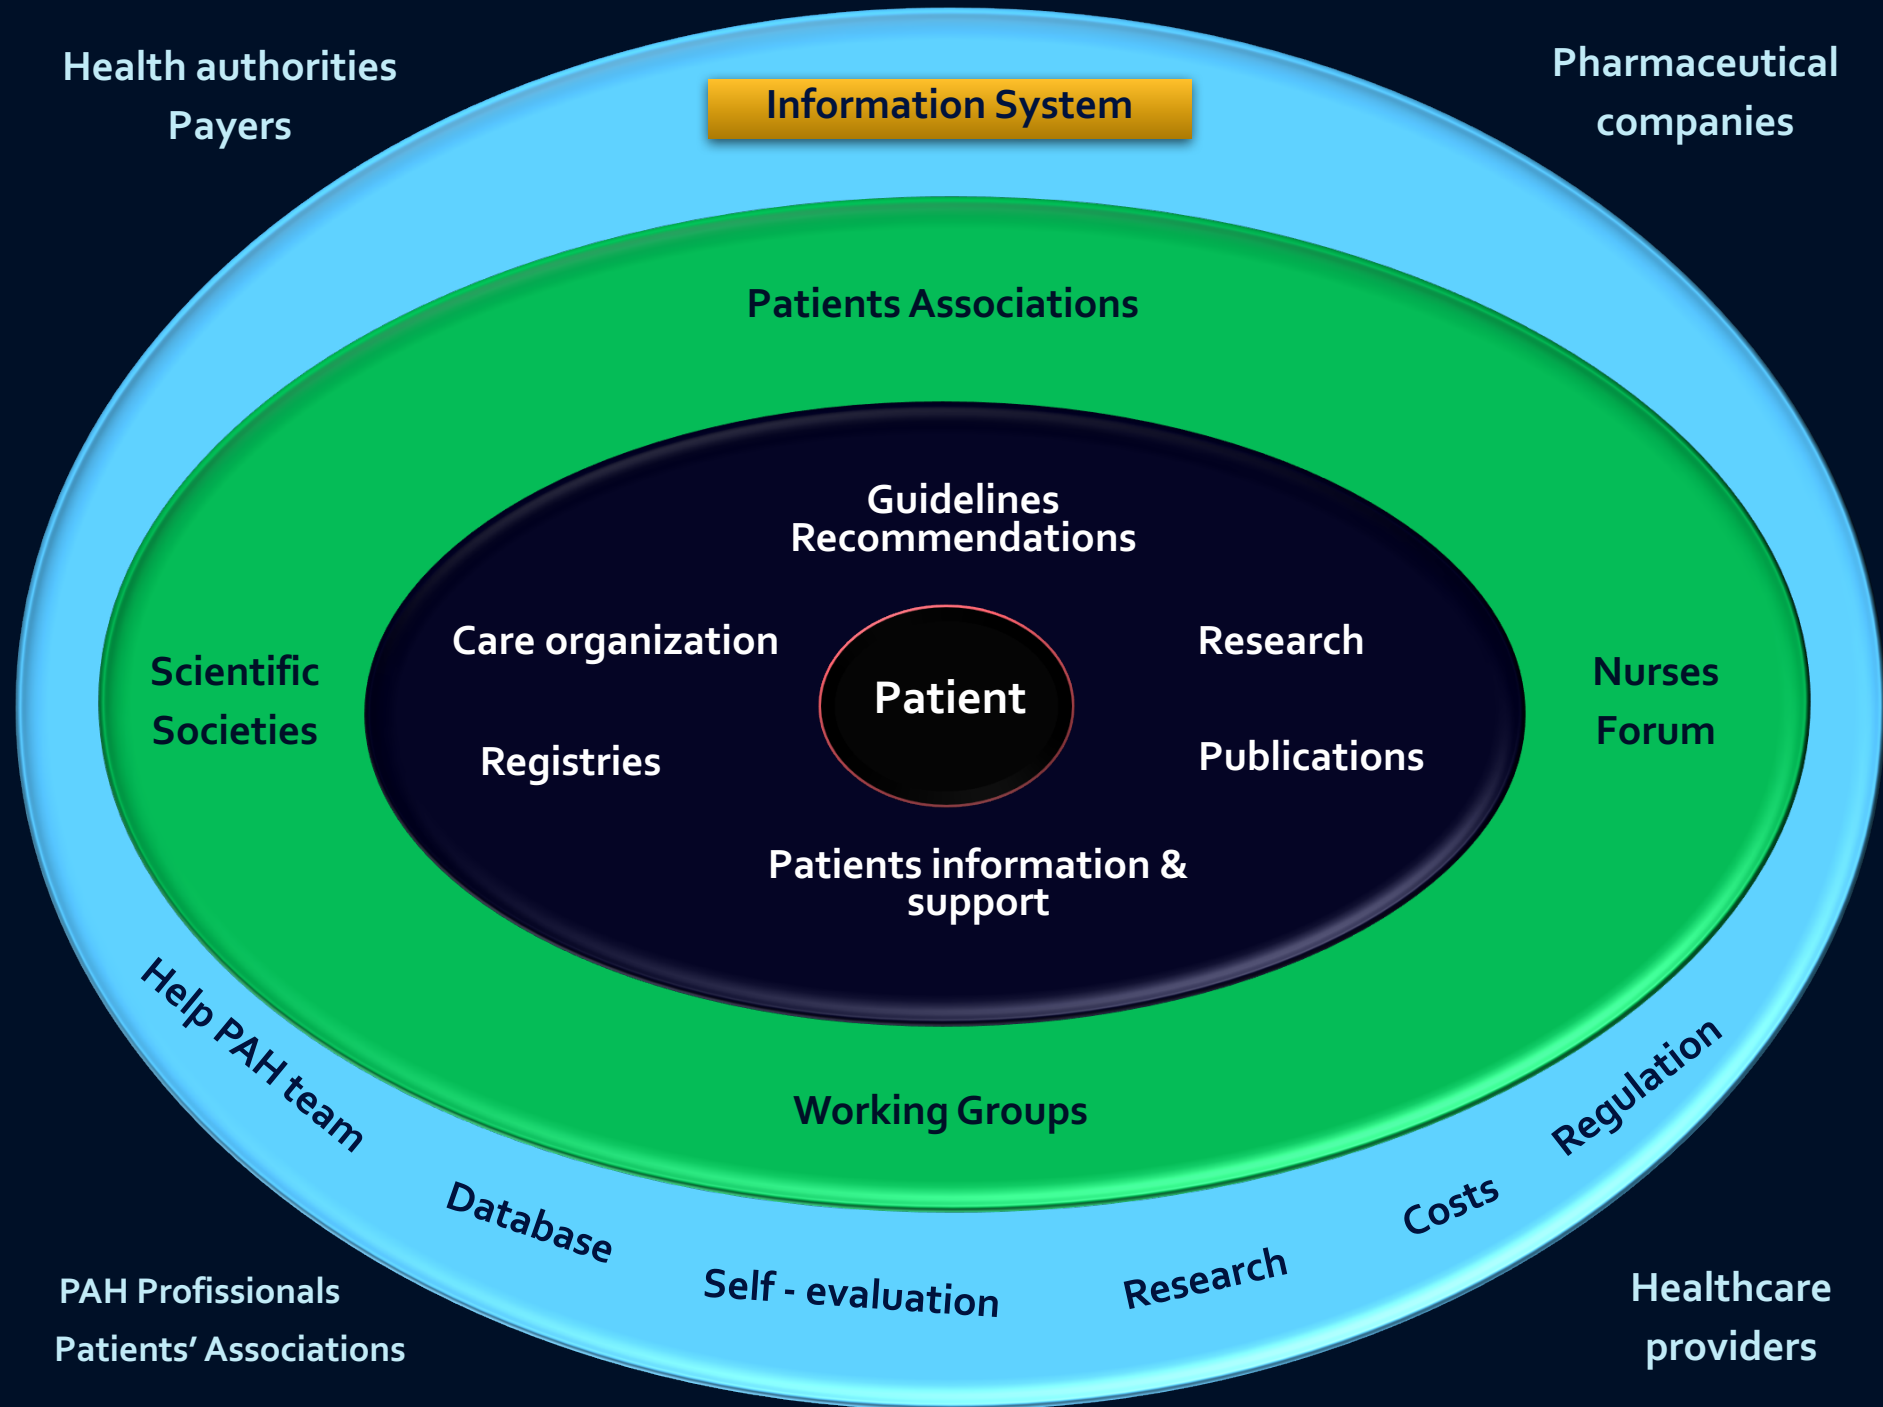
Health authorities
Payers

Information System

Pharmaceutical
companies

Patients Associations

Guidelines
Recommendations

Scientific
Societies

Care organization

Patient

Research

Nurses
Forum

Registries

Publications

Patients information &
support

Working Groups

Help PAH team

Database

Self - evaluation

Research

Costs

Regulation

PAH Profissionals
Patients' Associations

Healthcare
providers